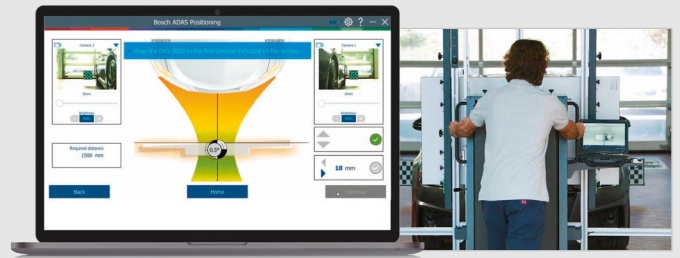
Bosch ADAS Positioning

Camera 1

Move the DAS 3000 to the final position indicated on the screen

Camera 2

Zoom

Brightness

Zoom

Brightness

Required distance
1500 mm

0.5°

18 mm

Back

Home

Continue